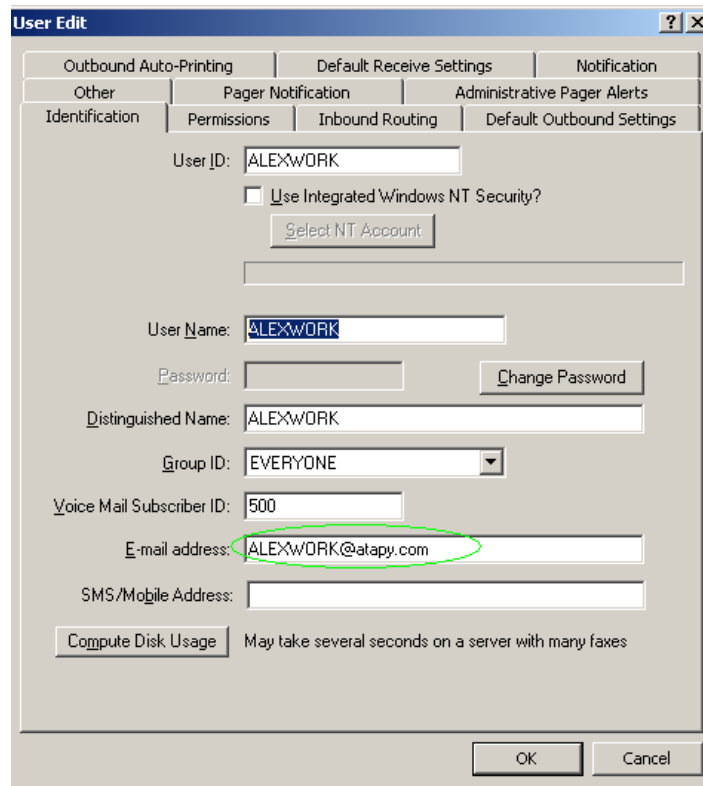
User Edit

? X

Outbound Auto-Printing | Default Receive Settings | Notification

Other | Pager Notification | Administrative Pager Alerts

Identification | Permissions | Inbound Routing | Default Outbound Settings

User ID: ALEXWORK

Use Integrated Windows NT Security?

Select NT Account

User Name: ALEXWORK

Password:

Change Password

Distinguished Name: ALEXWORK

Group ID: EVERYONE

Voice Mail Subscriber ID: 500

E-mail address: ALEXWORK@atapy.com

SMS/Mobile Address:

Compute Disk Usage

May take several seconds on a server with many faxes

OK

Cancel